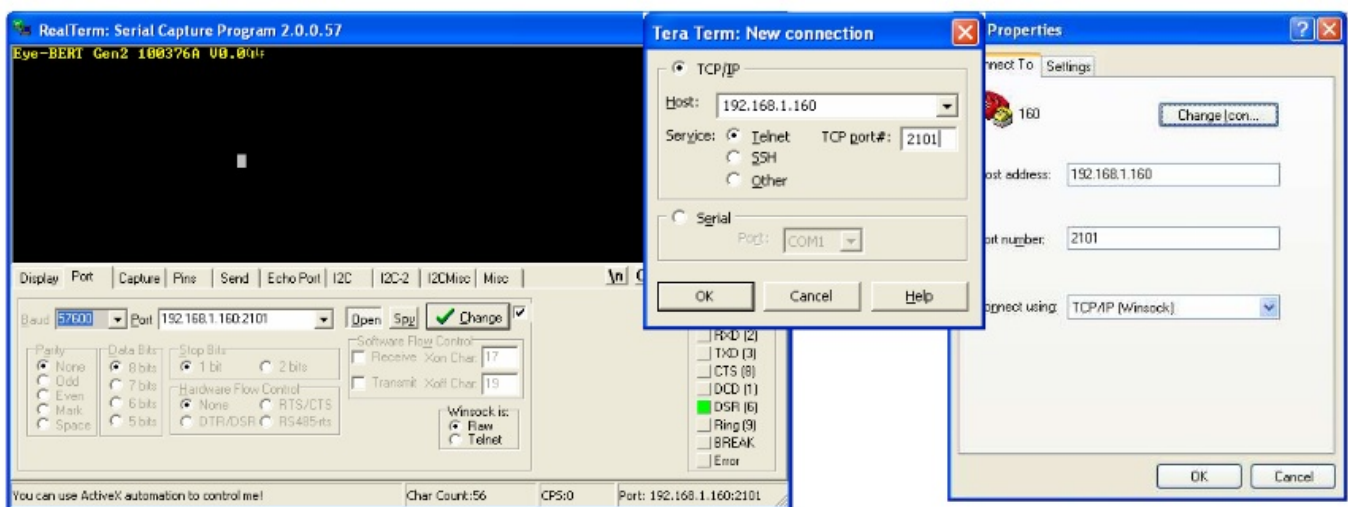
RealTerm: Serial Capture Program 2.0.0.57

Eye-BERT Gen2 100376A V0.0

Display Port Capture Pins Send Echo Port I2C I2C-2 I2CMisc Misc \n C

Baud 57600 Port 192.168.1.160:2101 Open Spy Change

Parity None Odd Even Mark Space

Data Bits 8 bits 7 bits 6 bits 5 bits

Stop Bits 1 bit 2 bits

Hardware Flow Control None RTS/CTS DTR/DSR RS485-rts

Software Flow Control Receive Xon Char: 17 Transmit Xoff Char: 19

Winsock is: Raw Telnet

RXD (2) TXD (3) CTS (8) DCD (1) DSR (6) Ring (9) BREAK Error

You can use ActiveX automation to control me! Char Count:56 CPS:0 Port: 192.168.1.160:2101

Tera Term: New connection

TCP/IP

Host: 192.168.1.160

Service: Telnet SSH Other

TCP port#: 2101

Serial

Port: COM1

OK Cancel Help

Properties

nect To Settings

160

Change Icon...

ost address: 192.168.1.160

ort number: 2101

onnect using: TCP/IP (Winsock)

OK Cancel